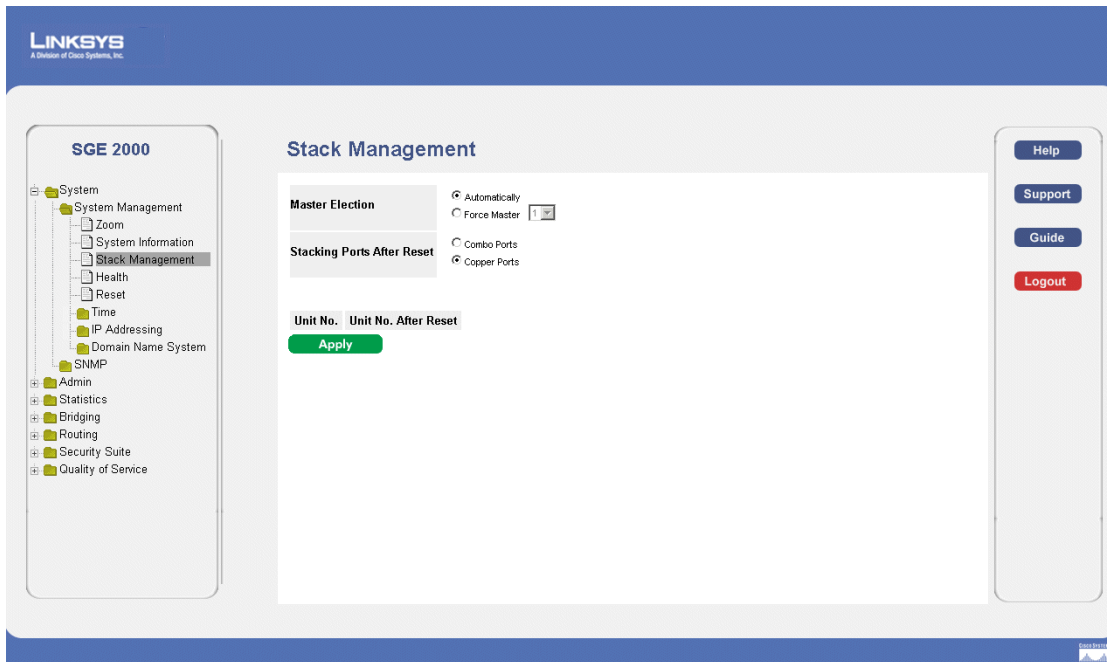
LINKSYS
A Division of Cisco Systems, Inc.

SGE 2000

System
System Management
Zoom
System Information
Stack Management
Health
Reset
Time
IP Addressing
Domain Name System
SNMP
Admin
Statistics
Bridging
Routing
Security Suite
Quality of Service

Stack Management

| Master Election | Automatically<br>Force Master 1 |
|---|---|
| Stacking Ports After Reset | Combo Ports<br>Copper Ports |

| Unit No. | Unit No. After Reset |
|---|---|

Apply

Help
Support
Guide
Logout

Cisco Systems